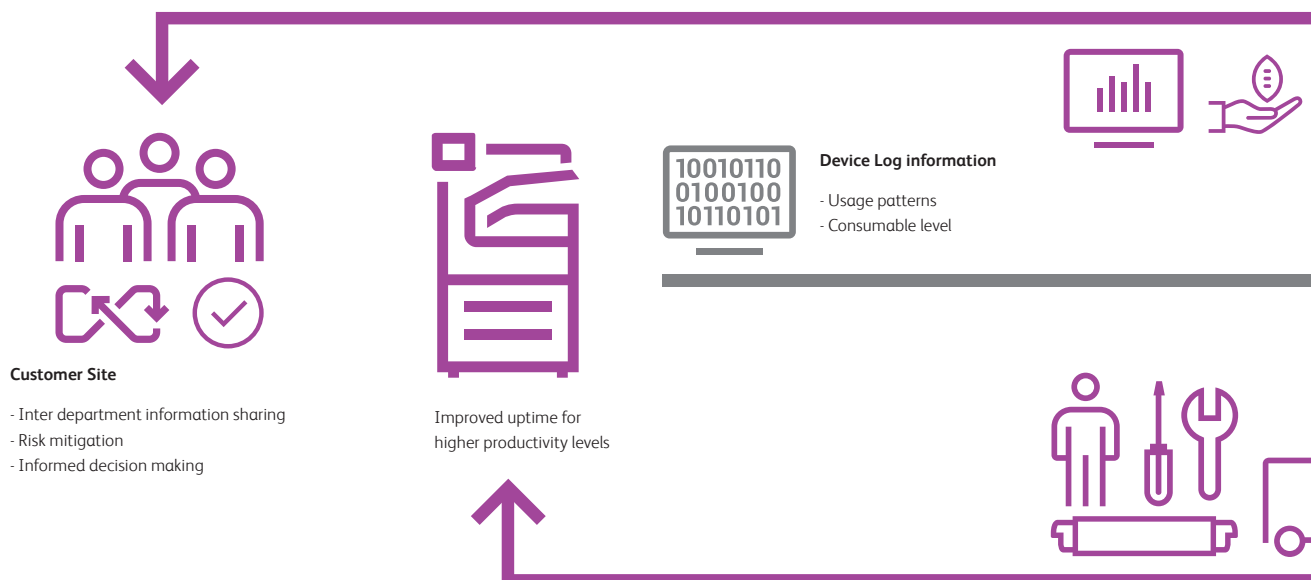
10010110
0100100
10110101

Device Log information

- Usage patterns
- Consumable level

Customer Site

- Inter department information sharing
- Risk mitigation
- Informed decision making

Improved uptime for higher productivity levels